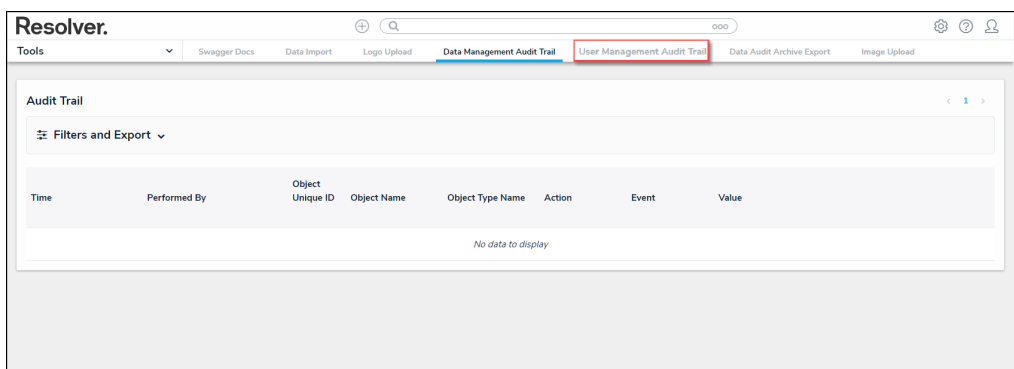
Resolver.

Tools

Swagger Docs | Data Import | Logo Upload | Data Management Audit Trail | User Management Audit Trail | Data Audit Archive Export | Image Upload

Audit Trail

‹ 1 ›

Filters and Export

| Time | Performed By | Object Unique ID | Object Name | Object Type Name | Action | Event | Value |
|---|---|---|---|---|---|---|---|

No data to display